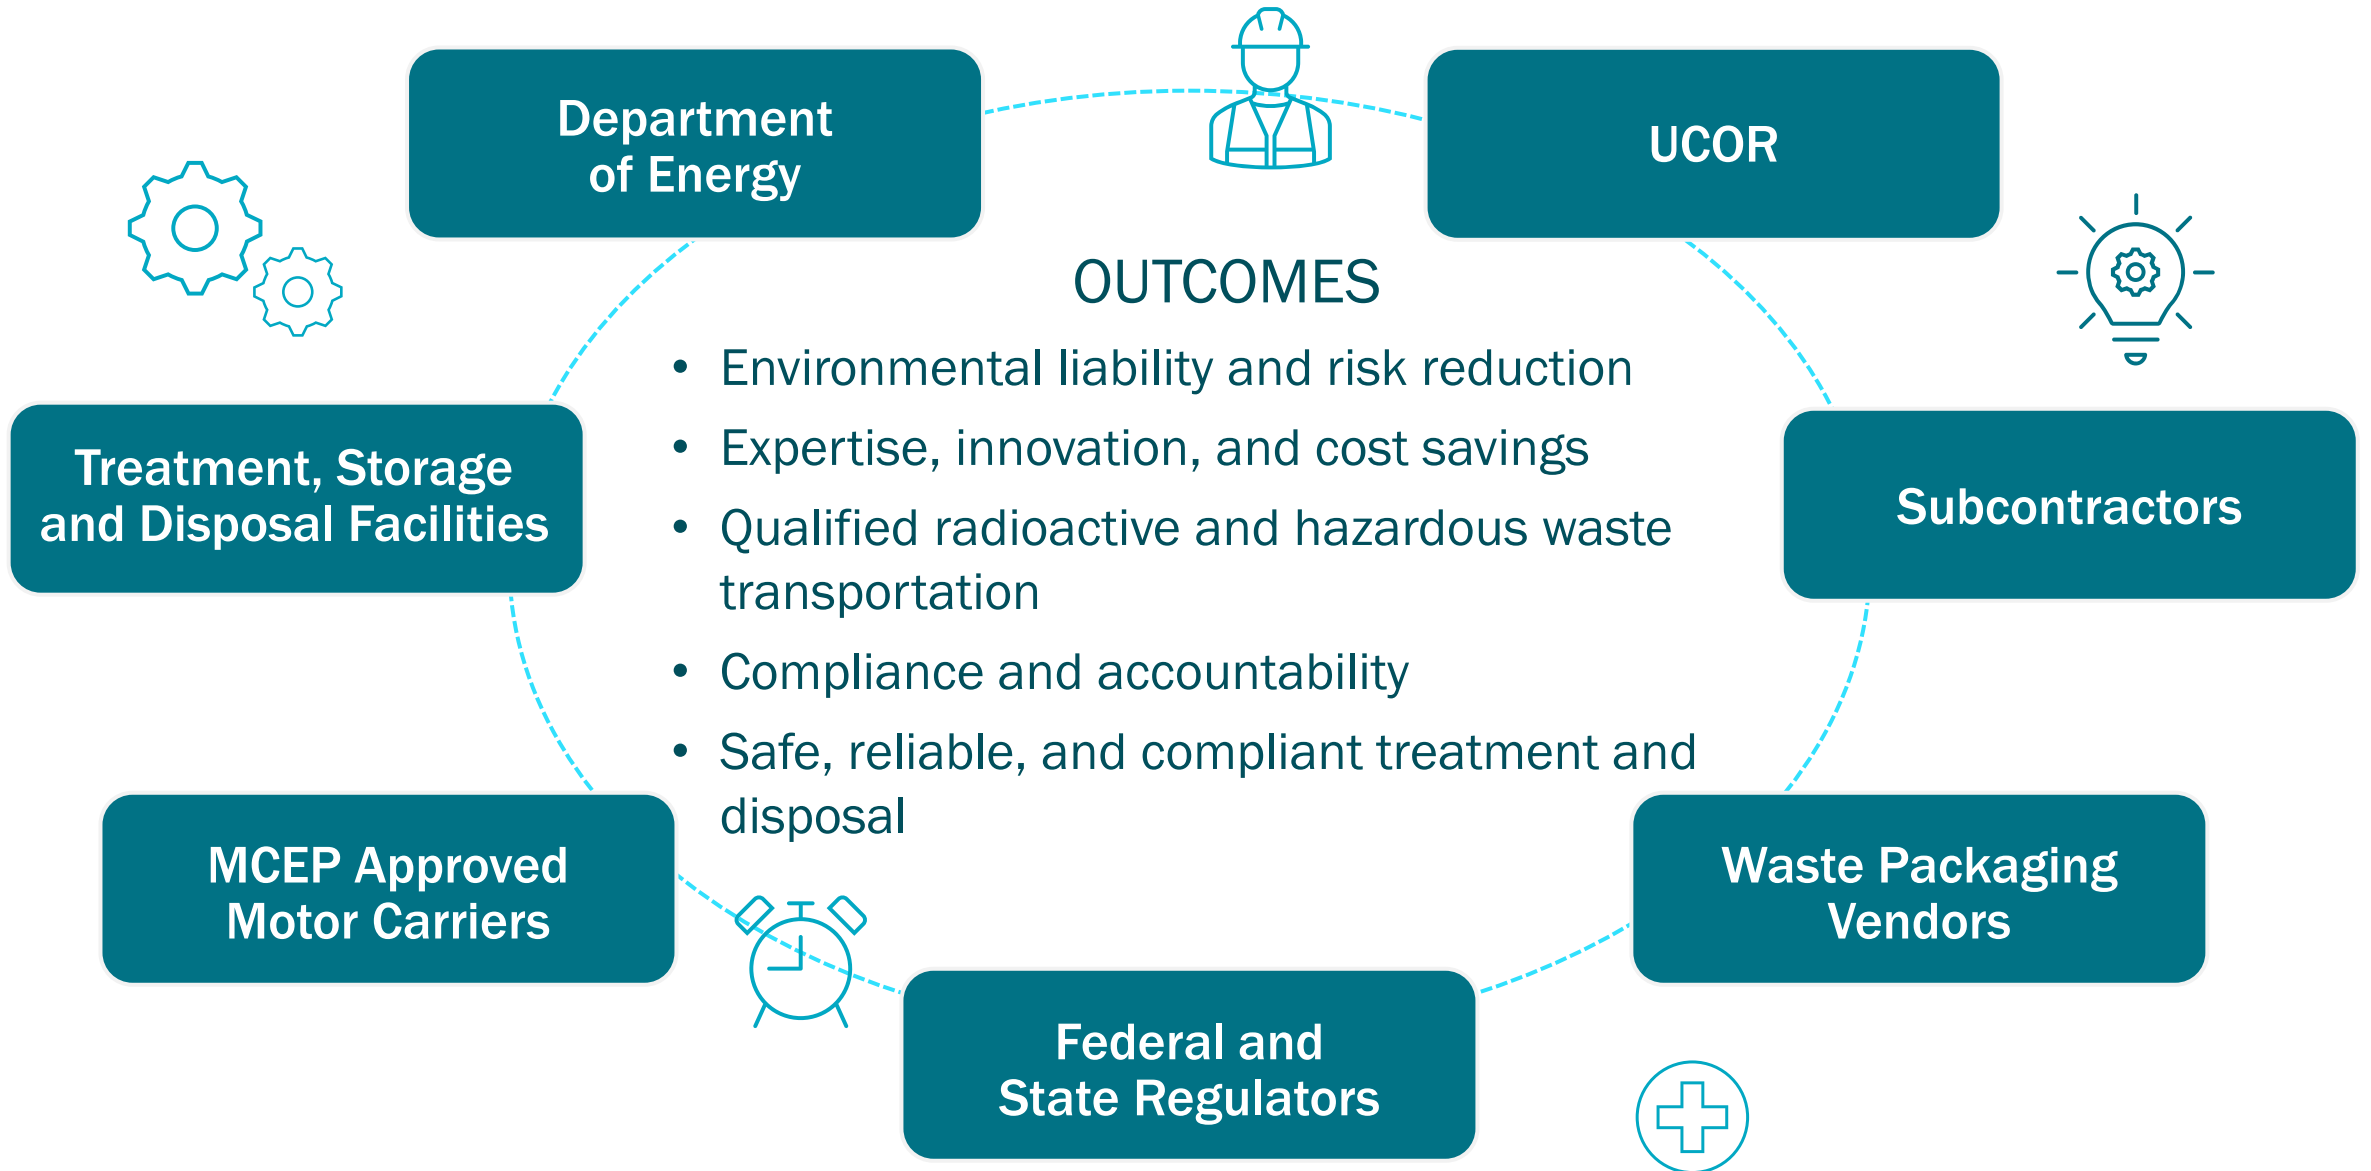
Department of Energy

UCOR

OUTCOMES

- Environmental liability and risk reduction
- Expertise, innovation, and cost savings
- Qualified radioactive and hazardous waste transportation
- Compliance and accountability
- Safe, reliable, and compliant treatment and disposal

Treatment, Storage and Disposal Facilities

Subcontractors

MCEP Approved Motor Carriers

Waste Packaging Vendors

Federal and State Regulators